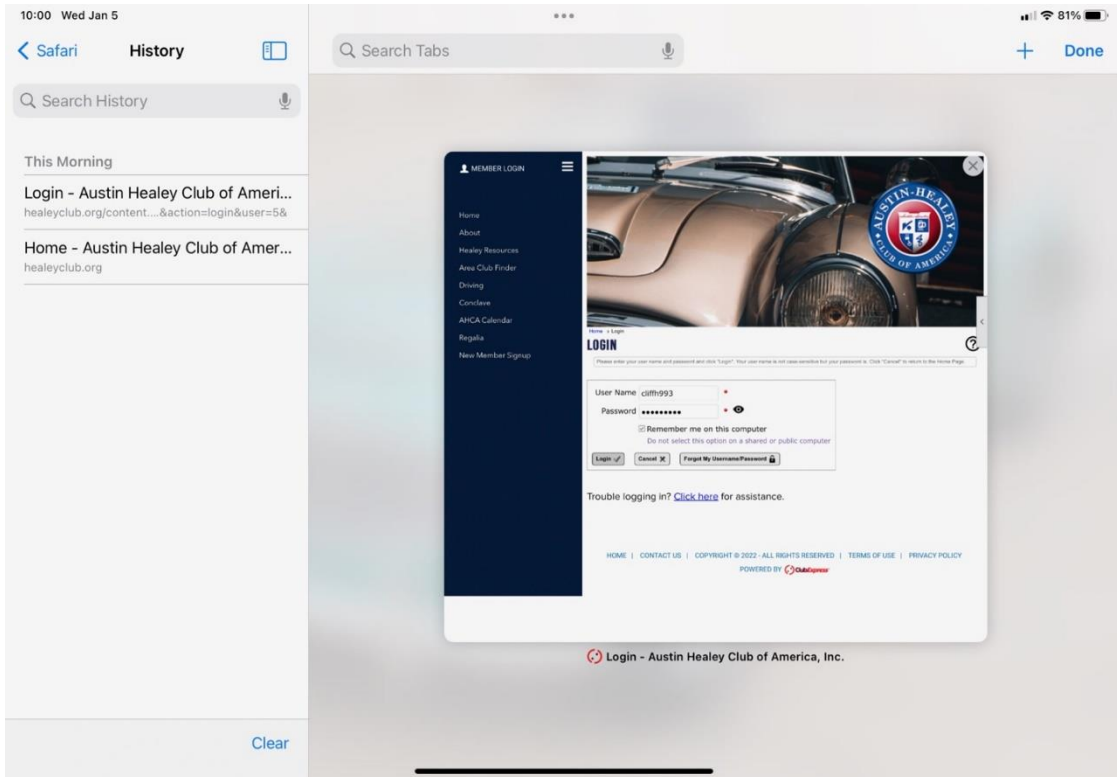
10:00 Wed Jan 5

81%

< Safari History

Search History

This Morning

Login - Austin Healey Club of Ameri...
healeyclub.org/content....&action=login&user=5&

Home - Austin Healey Club of Amer...
healeyclub.org

Clear

Search Tabs

+ Done

MEMBER LOGIN

Home
About
Healey Resources
Area Club Finder
Driving
Conclave
AHCA Calendar
Regalia
New Member Signup

AUSTIN-HEALEY CLUB OF AMERICA

Home > Login

LOGIN

Please enter your user name and password and click "Login". Your user name is not case sensitive but your password is. Click "Cancel" to return to the Home Page.

User Name cliffh993
Password •••••••••

Remember me on this computer
Do not select this option on a shared or public computer

Login Cancel Forgot My Username/Password

Trouble logging in? Click here for assistance.

HOME | CONTACT US | COPYRIGHT © 2022 - ALL RIGHTS RESERVED | TERMS OF USE | PRIVACY POLICY
POWERED BY ClubExpress

Login - Austin Healey Club of America, Inc.